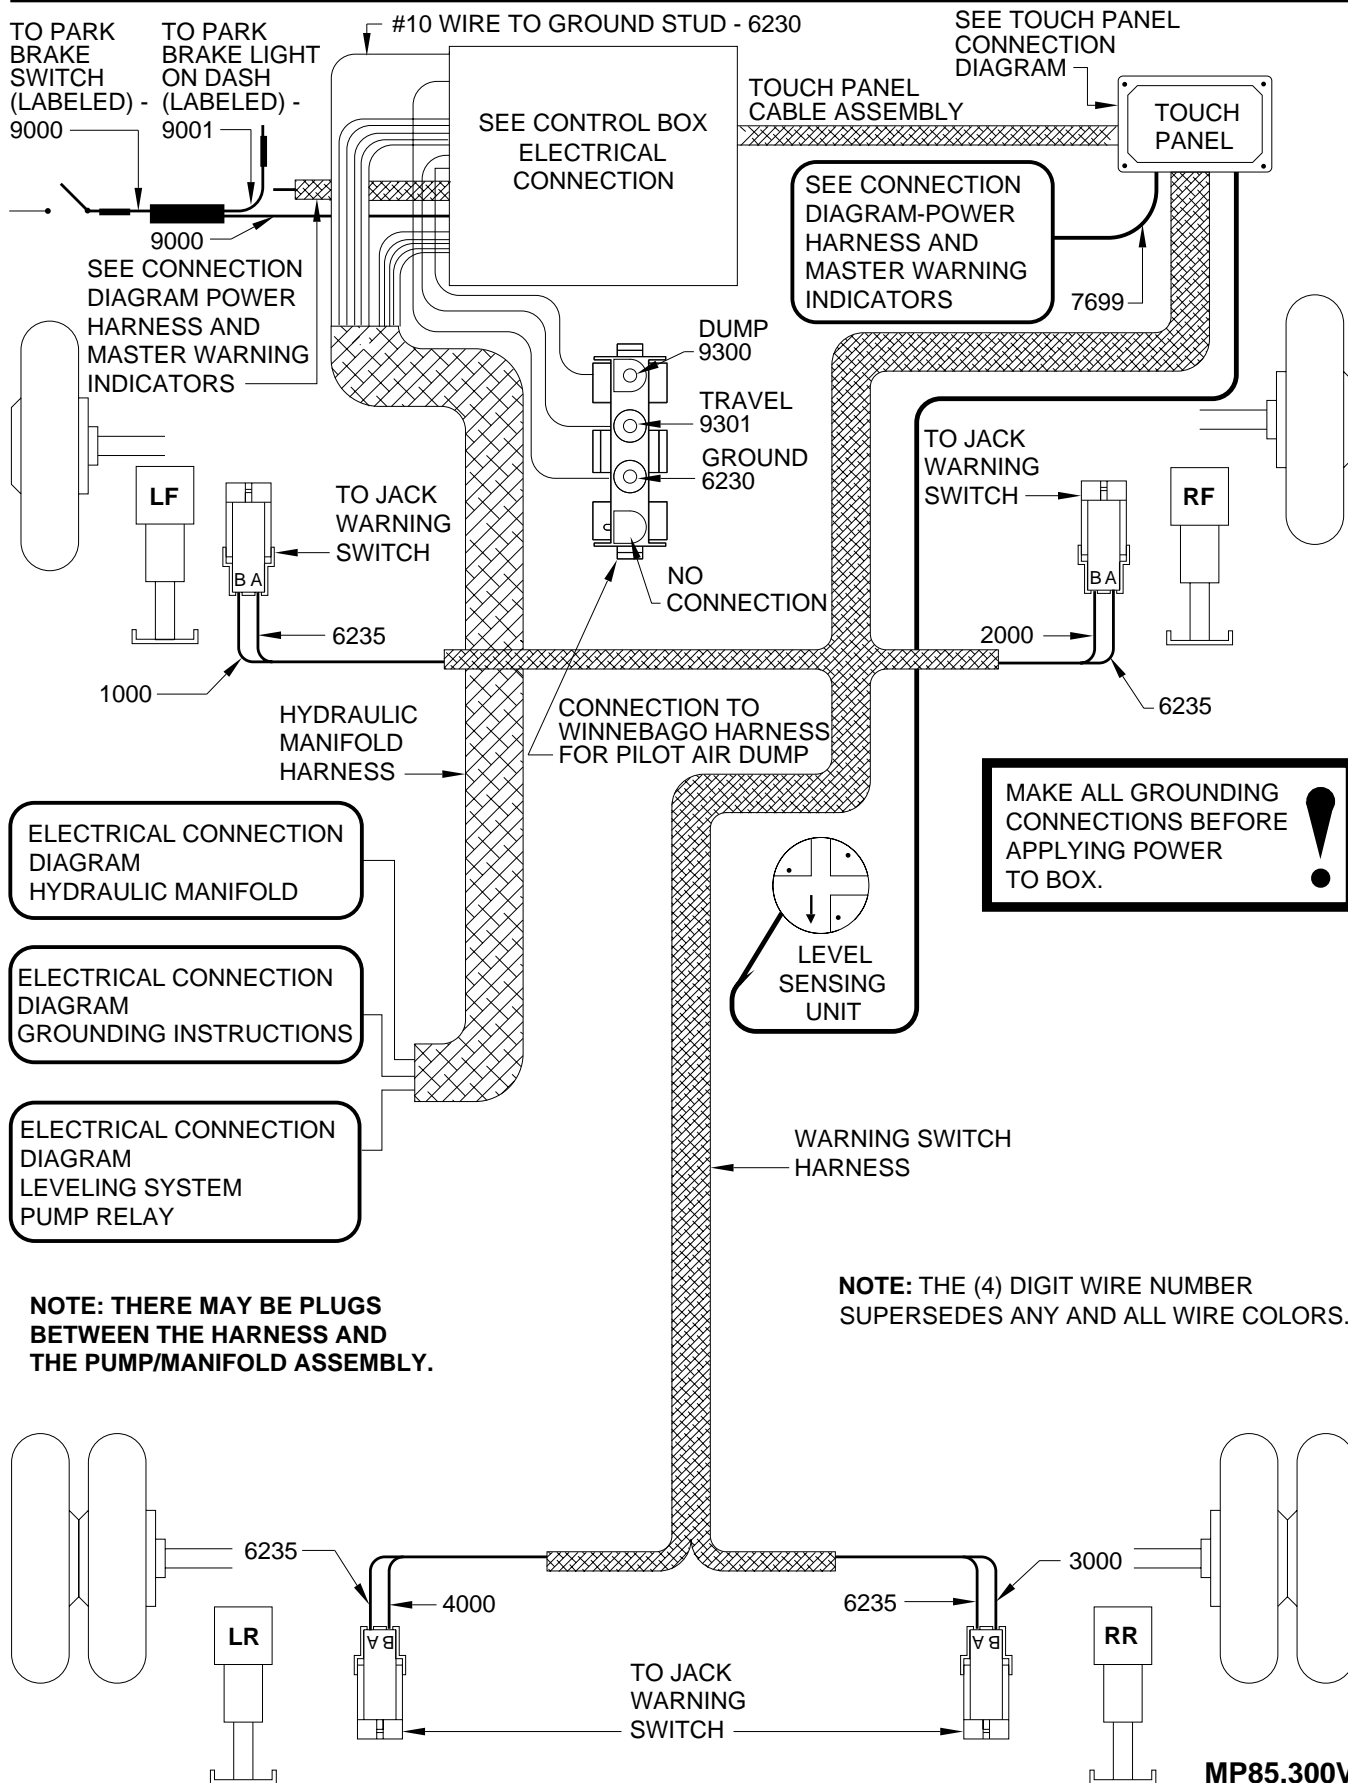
TO PARK BRAKE SWITCH (LABELED) - 9000

TO PARK BRAKE LIGHT ON DASH (LABELED) - 9001

#10 WIRE TO GROUND STUD - 6230

SEE TOUCH PANEL CONNECTION DIAGRAM

TOUCH PANEL CABLE ASSEMBLY

TOUCH PANEL

SEE CONTROL BOX ELECTRICAL CONNECTION

SEE CONNECTION DIAGRAM-POWER HARNESS AND MASTER WARNING INDICATORS

7699

9000

SEE CONNECTION DIAGRAM POWER HARNESS AND MASTER WARNING INDICATORS

DUMP 9300

TRAVEL 9301

GROUND 6230

NO CONNECTION

LF

TO JACK WARNING SWITCH

B A

6235

1000

TO JACK WARNING SWITCH

RF

B A

2000

6235

HYDRAULIC MANIFOLD HARNESS

CONNECTION TO WINNEBAGO HARNESS FOR PILOT AIR DUMP

MAKE ALL GROUNDING CONNECTIONS BEFORE APPLYING POWER TO BOX.

ELECTRICAL CONNECTION DIAGRAM HYDRAULIC MANIFOLD

ELECTRICAL CONNECTION DIAGRAM GROUNDING INSTRUCTIONS

ELECTRICAL CONNECTION DIAGRAM LEVELING SYSTEM PUMP RELAY

LEVEL SENSING UNIT

WARNING SWITCH HARNESS

NOTE: THERE MAY BE PLUGS BETWEEN THE HARNESS AND THE PUMP/MANIFOLD ASSEMBLY.

NOTE: THE (4) DIGIT WIRE NUMBER SUPERSEDES ANY AND ALL WIRE COLORS.

6235

4000

LR

B A

6235

3000

RR

B A

TO JACK WARNING SWITCH

MP85.300V